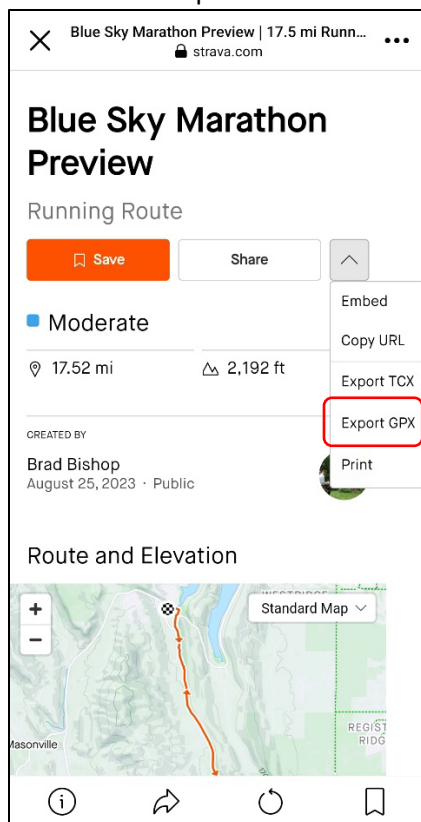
Blue Sky Marathon Preview | 17.5 mi Runn...
strava.com

Blue Sky Marathon Preview

Running Route

Save

Share

Embed

Copy URL

Export TCX

Export GPX

Print

Moderate

17.52 mi

2,192 ft

CREATED BY

Brad Bishop

August 25, 2023 · Public

Route and Elevation

+

−

Standard Map

WESTRIDGE

REGIST
RIDG

Masonville